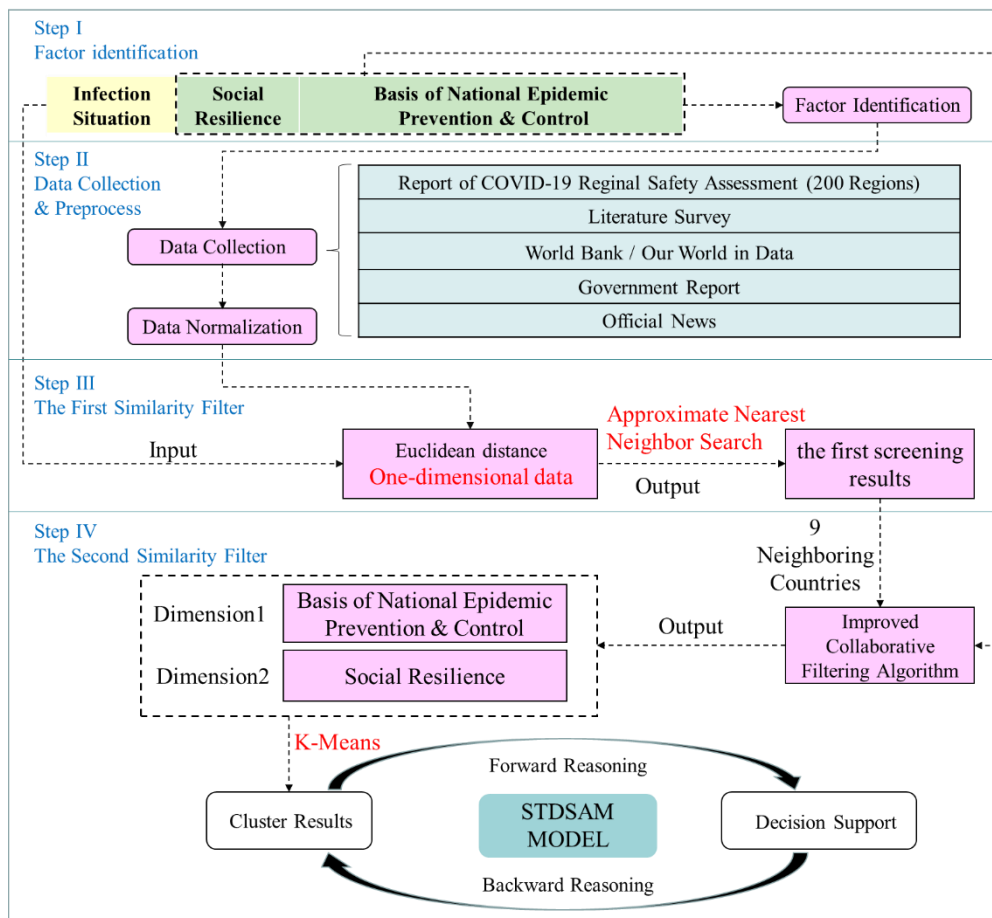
Step I
Factor identification

Infection Situation

Social Resilience

Basis of National Epidemic Prevention & Control

Factor Identification

Step II
Data Collection & Preprocess

Data Collection

Data Normalization

Report of COVID-19 Reginal Safety Assessment (200 Regions)

Literature Survey

World Bank / Our World in Data

Government Report

Official News

Step III
The First Similarity Filter

Input

Euclidean distance
One-dimensional data

Approximate Nearest Neighbor Search

Output

the first screening results

Step IV
The Second Similarity Filter

9 Neighboring Countries

Dimension1

Basis of National Epidemic Prevention & Control

Dimension2

Social Resilience

Output

Improved Collaborative Filtering Algorithm

K-Means

Forward Reasoning

Cluster Results

STDSAM MODEL

Decision Support

Backward Reasoning